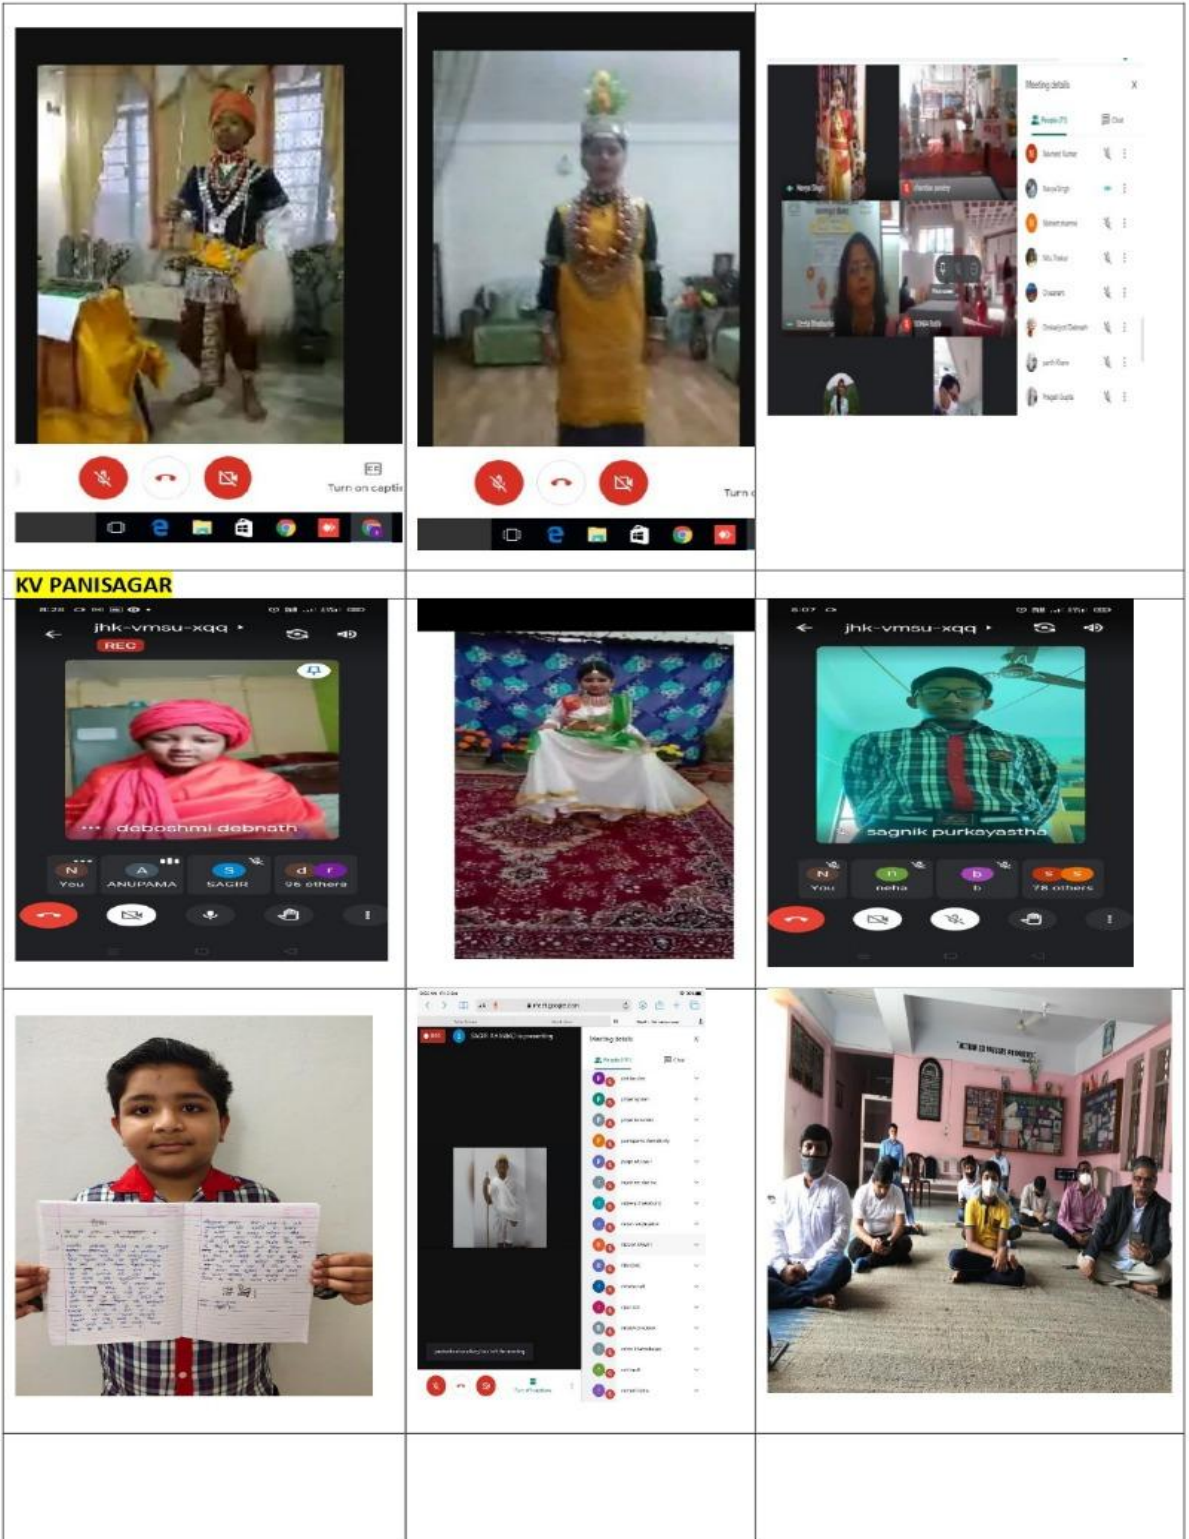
Turn on captio

Turn o

Meeting details

KV PANISAGAR

jhk-vmsu-xqq

REC

deboshmi debnath

N You

A ANUPAMA

S SAGIR

d r 96 others

jhk-vmsu-xqq

sagnik purkayastha

N You

n neha

b b

s s 78 others

meet.google.com

SAGIR RAHMAN is presenting

Meeting details

"ACTION SO MUCH BETTER THAN WORDS"